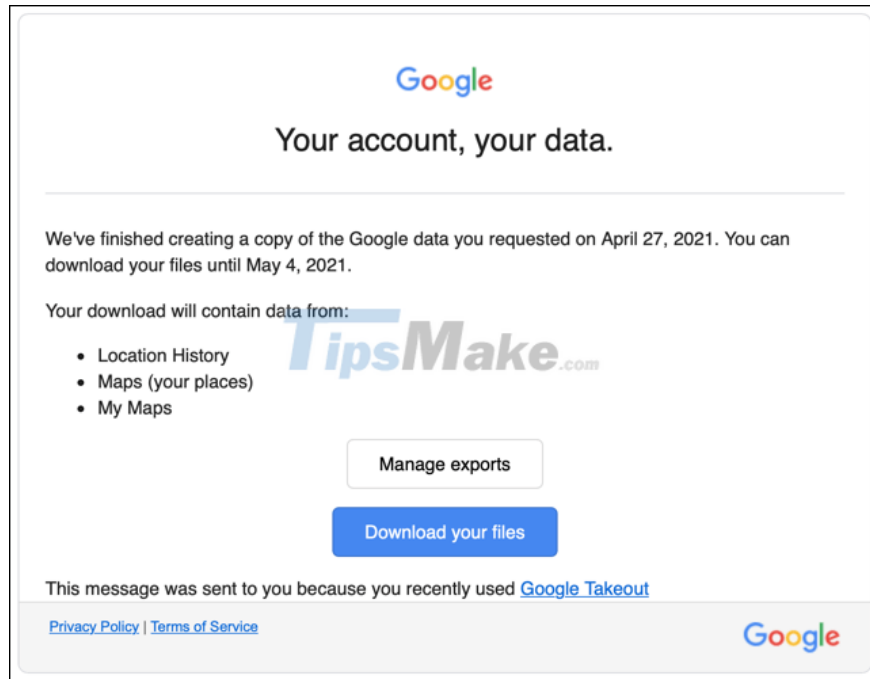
Google

Your account, your data.

We've finished creating a copy of the Google data you requested on April 27, 2021. You can download your files until May 4, 2021.

Your download will contain data from:

- Location History
- Maps (your places)
- My Maps

TipsMake.com

Manage exports

Download your files

This message was sent to you because you recently used Google Takeout

Privacy Policy | Terms of Service

Google